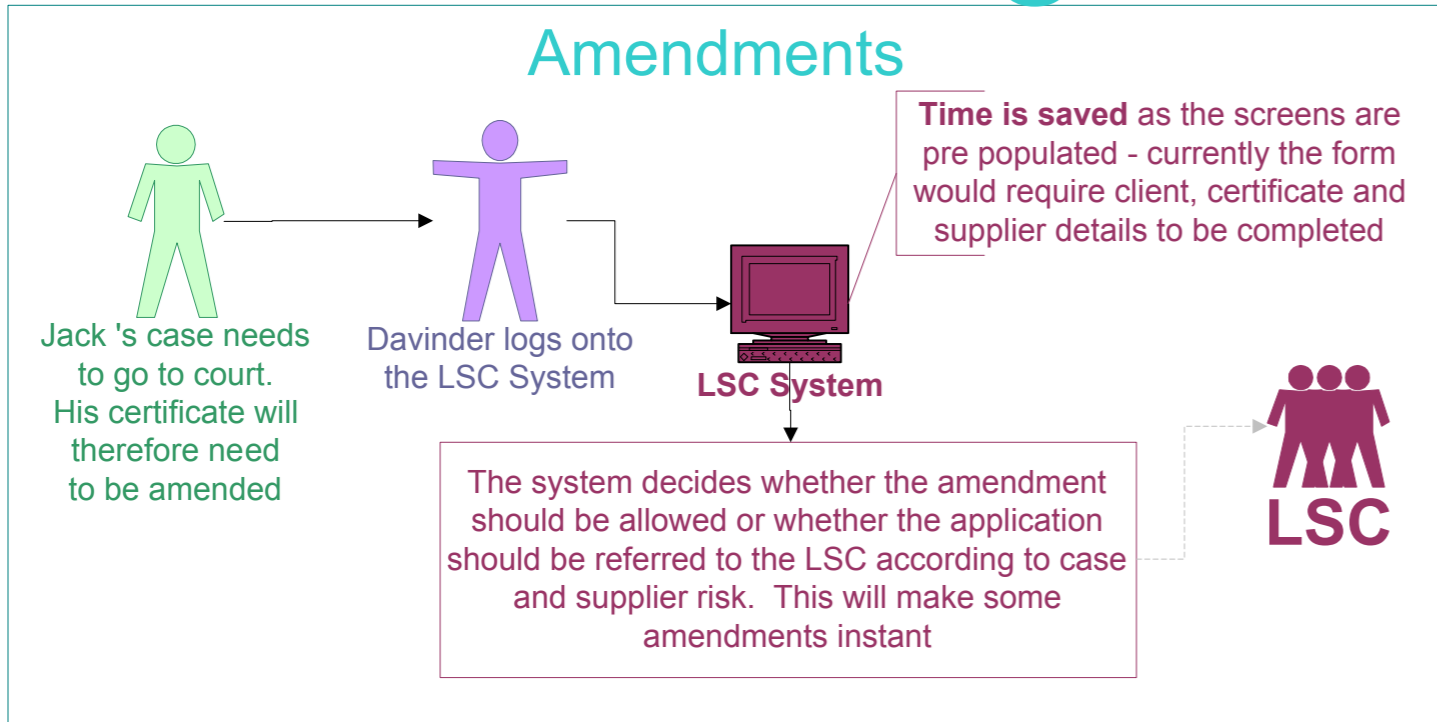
Amendments

Time is saved as the screens are pre populated - currently the form would require client, certificate and supplier details to be completed

Jack 's case needs to go to court. His certificate will therefore need to be amended

Davinder logs onto the LSC System

LSC System

The system decides whether the amendment should be allowed or whether the application should be referred to the LSC according to case and supplier risk. This will make some amendments instant

LSC